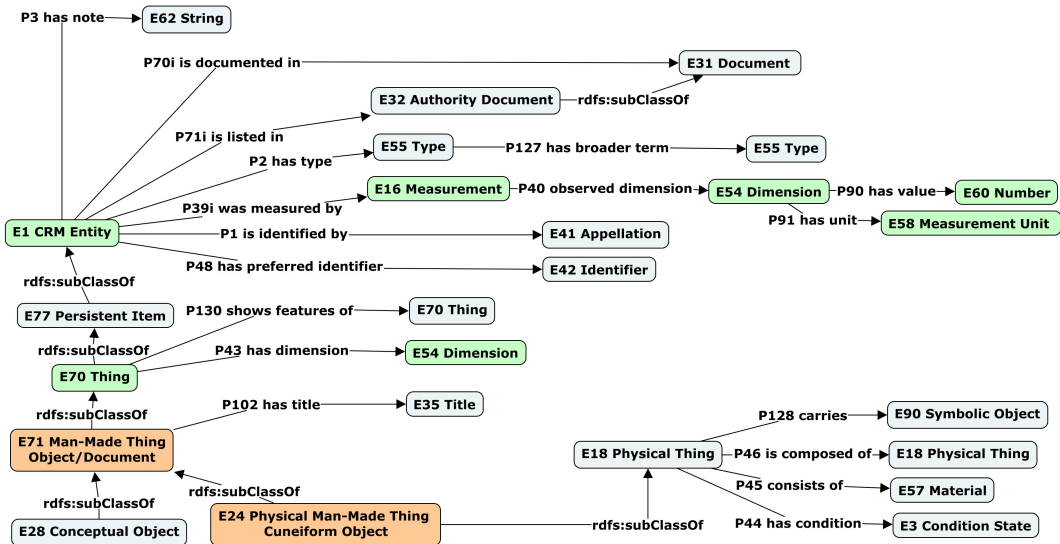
P3 has note
E62 String
P70i is documented in
E31 Document
E32 Authority Document
rdfs:subClassOf
P71i is listed in
E55 Type
P127 has broader term
E55 Type
P2 has type
E16 Measurement
P40 observed dimension
E54 Dimension
P90 has value
E60 Number
P39i was measured by
P91 has unit
E58 Measurement Unit
E1 CRM Entity
P1 is identified by
E41 Appellation
P48 has preferred identifier
E42 Identifier
rdfs:subClassOf
E77 Persistent Item
P130 shows features of
E70 Thing
rdfs:subClassOf
P43 has dimension
E54 Dimension
E70 Thing
rdfs:subClassOf
P102 has title
E35 Title
P128 carries
E90 Symbolic Object
E71 Man-Made Thing Object/Document
E18 Physical Thing
P46 is composed of
E18 Physical Thing
P45 consists of
E57 Material
rdfs:subClassOf
rdfs:subClassOf
E28 Conceptual Object
E24 Physical Man-Made Thing Cuneiform Object
rdfs:subClassOf
P44 has condition
E3 Condition State